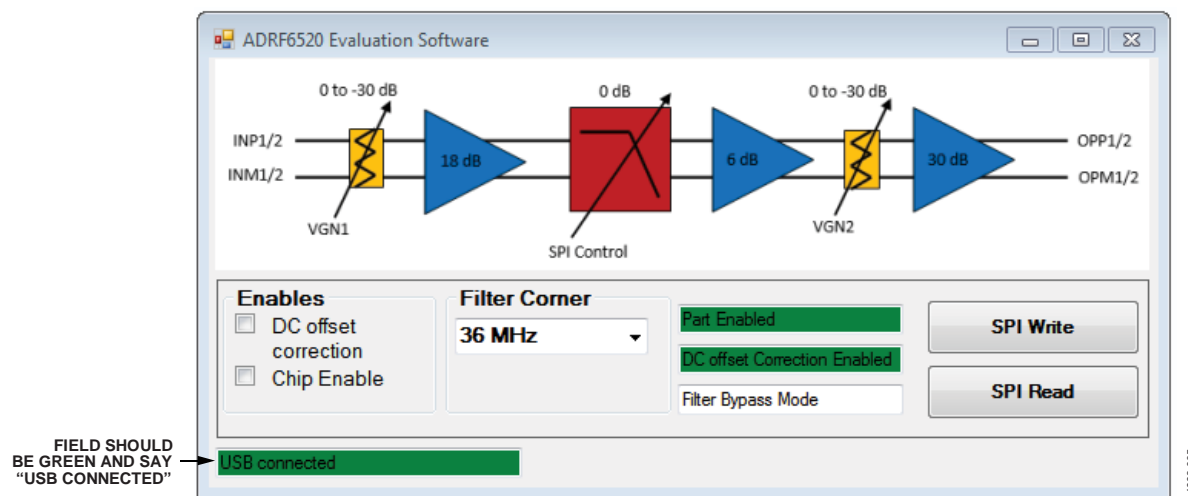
ADRF6520 Evaluation Software

0 to -30 dB
0 dB
0 to -30 dB
INP1/2
INM1/2
18 dB
6 dB
30 dB
OPP1/2
OPM1/2
VGN1
SPI Control
VGN2

Enables
DC offset correction
Chip Enable

Filter Corner
36 MHz

Part Enabled
DC offset Correction Enabled
Filter Bypass Mode

SPI Write
SPI Read

FIELD SHOULD BE GREEN AND SAY "USB CONNECTED"
USB connected